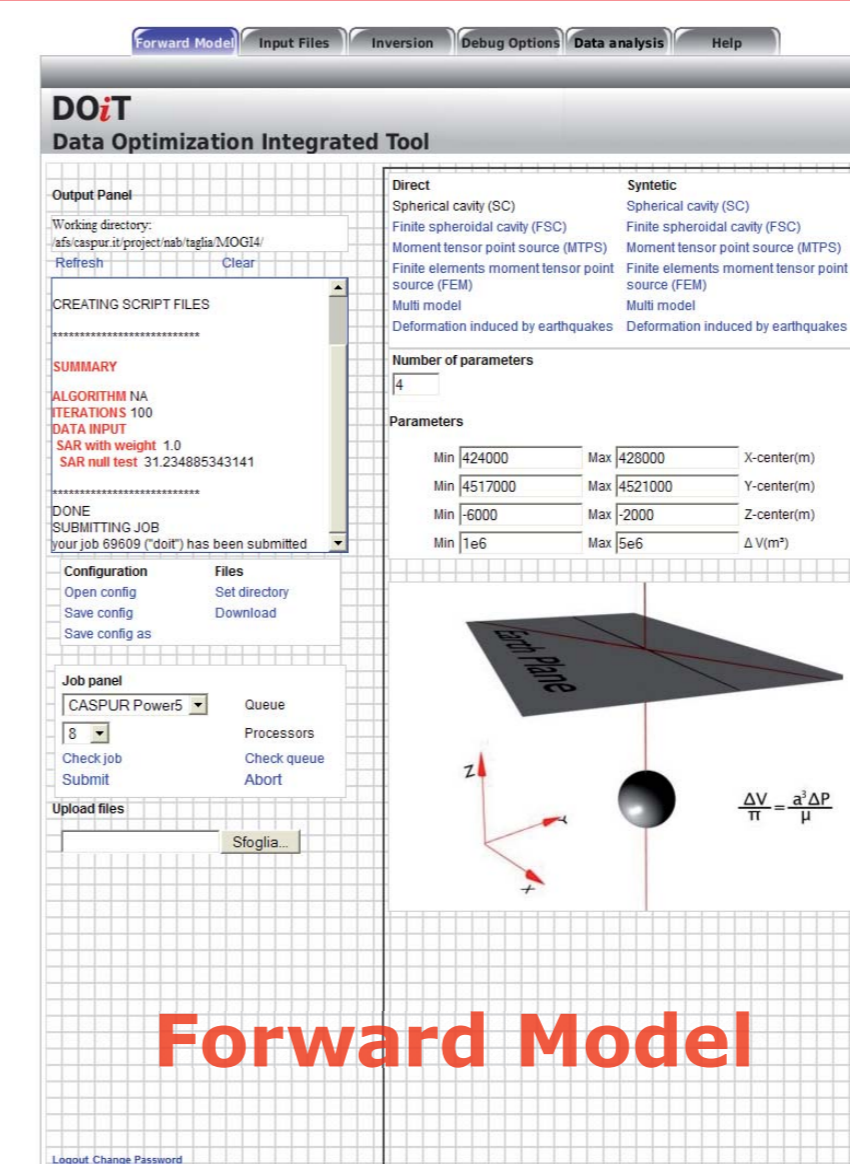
Forward Model Input Files Inversion Debug Options Data analysis Help

DOiT
Data Optimization Integrated Tool

Output Panel

Working directory:
/afs/caspur.it/project/nab/taglia/MOGI4/
Refresh Clear

CREATING SCRIPT FILES

****************************

SUMMARY

ALGORITHM NA
ITERATIONS 100
DATA INPUT
SAR with weight 1.0
SAR null test 31.234885343141

****************************
DONE
SUBMITTING JOB
your job 69609 ("doit") has been submitted

Configuration
Open config
Save config
Save config as

Files
Set directory
Download

Job panel
CASPUR Power5
Queue
8
Processors
Check job
Check queue
Submit
Abort

Upload files
Sfoglia...

Direct
Spherical cavity (SC)
Finite spheroidal cavity (FSC)
Moment tensor point source (MTPS)
Finite elements moment tensor point source (FEM)
Multi model
Deformation induced by earthquakes

Syntetic
Spherical cavity (SC)
Finite spheroidal cavity (FSC)
Moment tensor point source (MTPS)
Finite elements moment tensor point source (FEM)
Multi model
Deformation induced by earthquakes

Number of parameters
4

Parameters

| | | | | |
|---|---|---|---|---|
| Min | 424000 | Max | 428000 | X-center(m) |
| Min | 4517000 | Max | 4521000 | Y-center(m) |
| Min | -6000 | Max | -2000 | Z-center(m) |
| Min | 1e6 | Max | 5e6 | Δ V(m³) |

Earth Plane

Z
Y
X

$\frac{\Delta V}{\pi} = \frac{a^3 \Delta P}{\mu}$

Forward Model

Logout Change Password